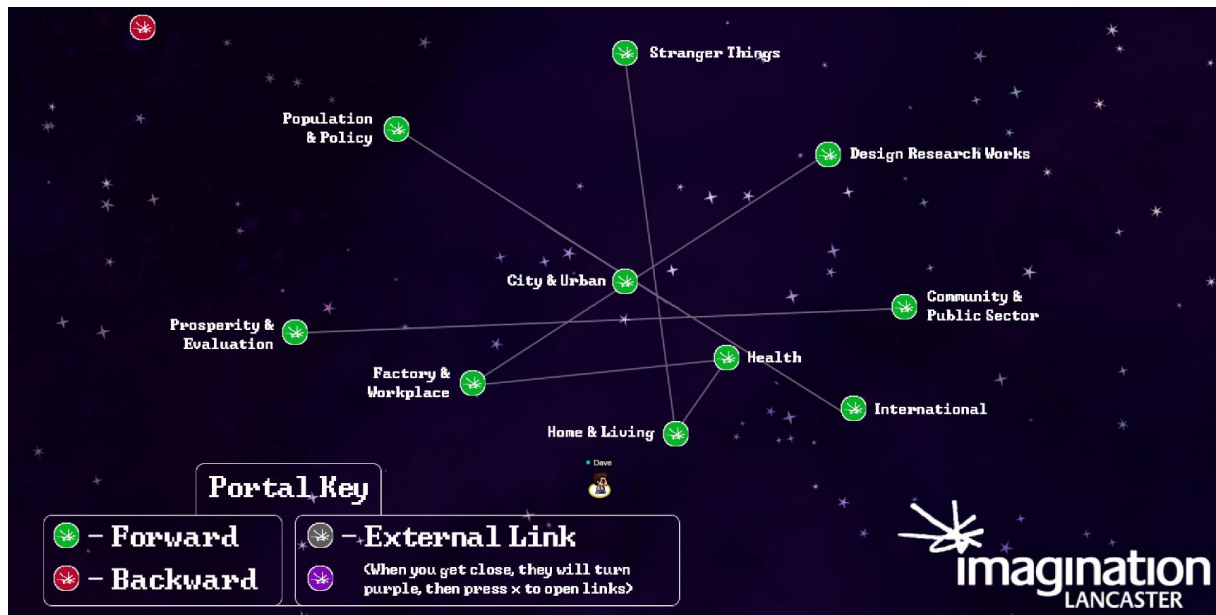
Stranger Things

Population & Policy

Design Research Works

City & Urban

Community & Public Sector

Prosperity & Evaluation

Health

Factory & Workplace

International

Home & Living

Dave

Portal Key

- Forward

- Backward

- External Link

(When you get close, they will turn purple, then press x to open links)

imagination LANCASTER